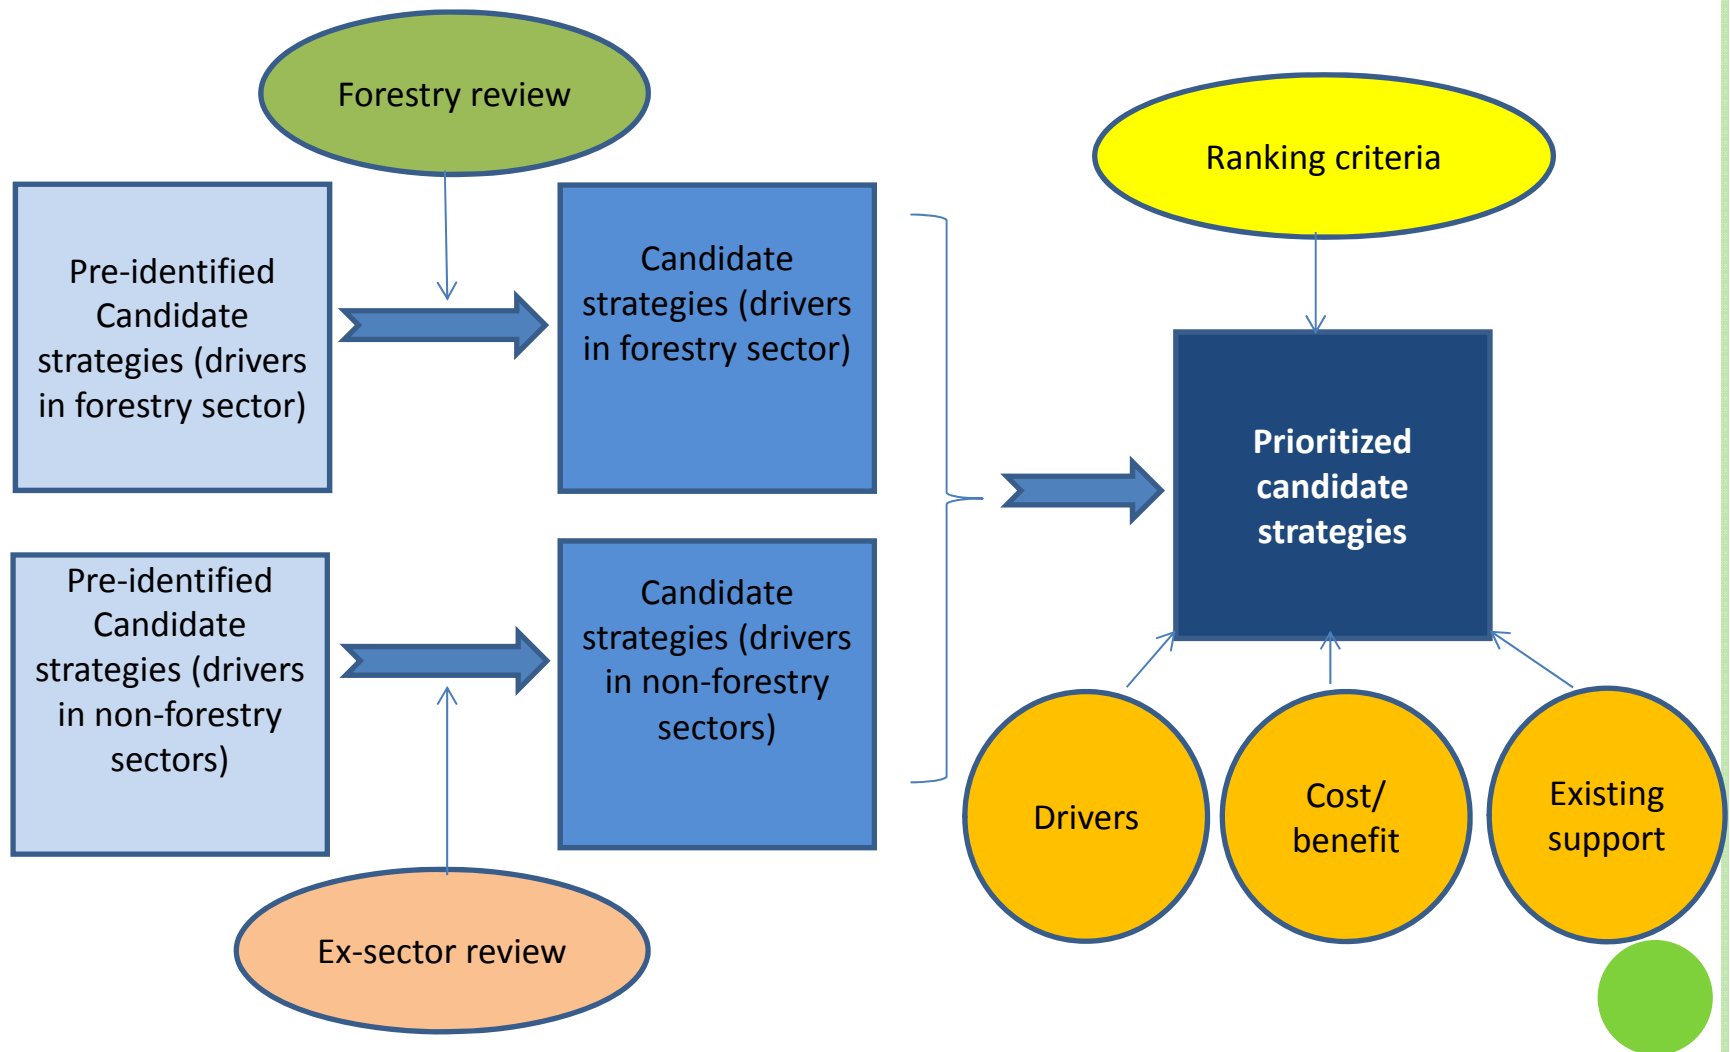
Forestry review

Pre-identified Candidate strategies (drivers in forestry sector)

Candidate strategies (drivers in forestry sector)

Pre-identified Candidate strategies (drivers in non-forestry sectors)

Candidate strategies (drivers in non-forestry sectors)

Ex-sector review

Ranking criteria

Prioritized candidate strategies

Drivers

Cost/ benefit

Existing support